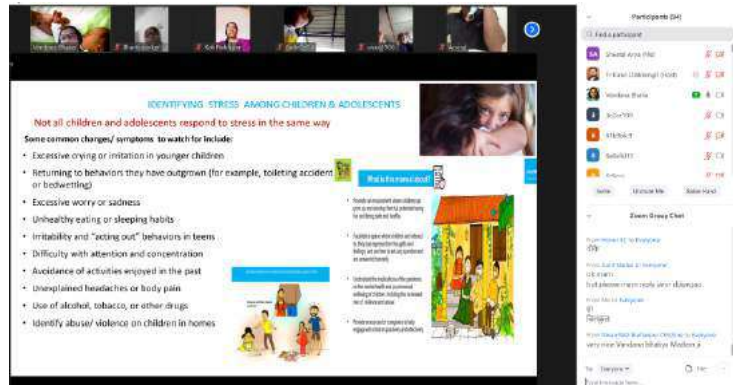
Vandana Bhatia

IDENTIFYING STRESS AMONG CHILDREN & ADOLESCENTS

Not all children and adolescents respond to stress in the same way

Some common changes/ symptoms to watch for include:

- Excessive crying or irritation in younger children
- Returning to behaviors they have outgrown (for example, toileting accidents or bedwetting)
- Excessive worry or sadness
- Unhealthy eating or sleeping habits
- Irritability and "acting out" behaviors in teens
- Difficulty with attention and concentration
- Avoidance of activities enjoyed in the past
- Unexplained headaches or body pain
- Use of alcohol, tobacco, or other drugs
- Identify abuse/ violence on children in homes

Participants (34)

Find a participant

Mute

Unmute Me

Raise Hand

Zoom Group Chat

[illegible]

To: Everyone

Type message here...